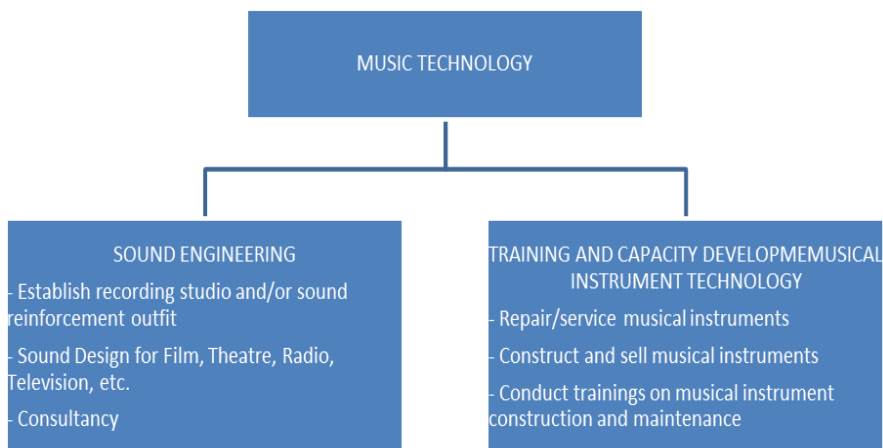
MUSIC TECHNOLOGY

SOUND ENGINEERING

- Establish recording studio and/or sound reinforcement outfit

- Sound Design for Film, Theatre, Radio, Television, etc.

- Consultancy

TRAINING AND CAPACITY DEVELOPMEMUSICAL INSTRUMENT TECHNOLOGY

- Repair/service musical instruments

- Construct and sell musical instruments

- Conduct trainings on musical instrument construction and maintenance